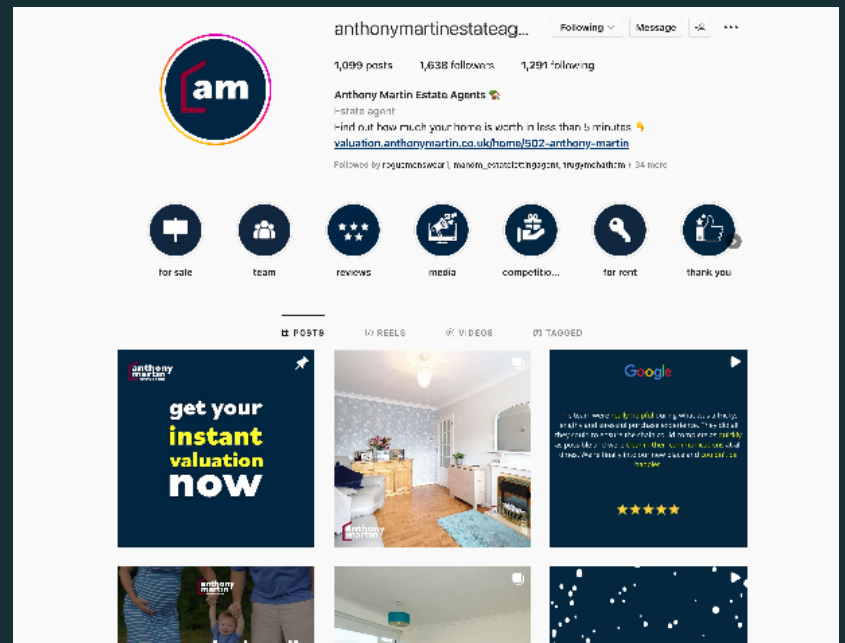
am

anthonymartinestateag...

Following

Message

1,099 posts 1,638 followers 1,291 following

Anthony Martin Estate Agents 🏡
Estate agent
Find out how much your home is worth in less than 5 minutes 👇
valuation.anthonymartin.co.uk/home/502-anthony-martin

Followed by roguemenswear, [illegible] + 34 more

for sale

team

reviews

media

competitio...

for rent

thank you

POSTS

REELS

VIDEOS

TAGGED

anthony martin

get your instant valuation now

anthony martin

Google

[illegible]

anthony martin